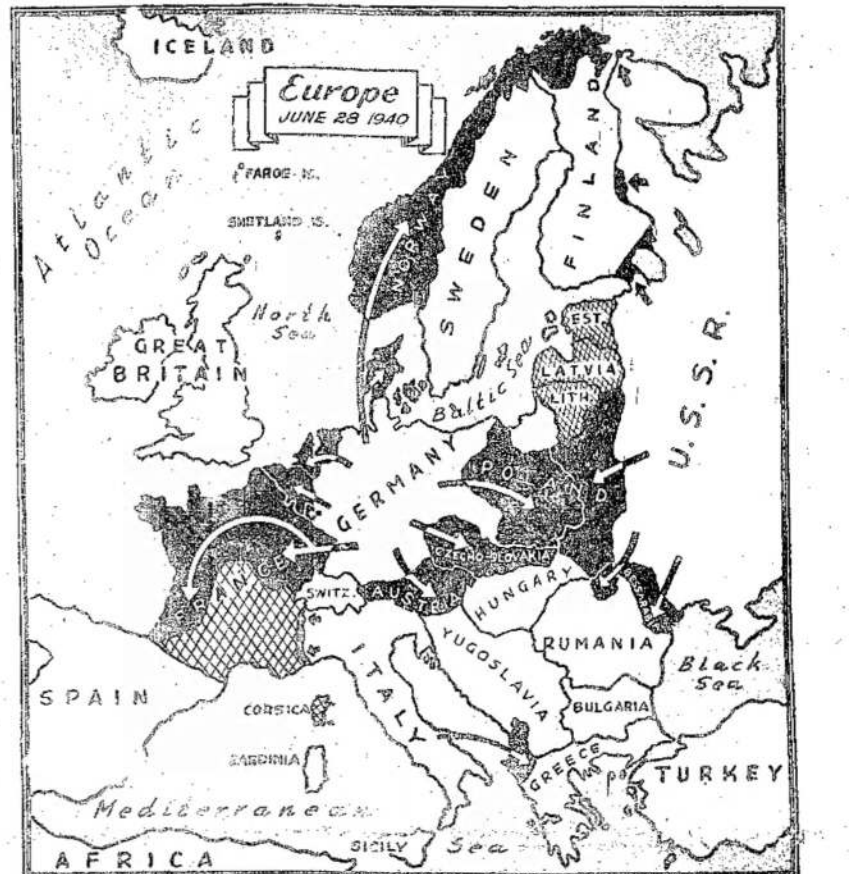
ICELAND

Europe
JUNE 28 1940

Atlantic Ocean

FAROE IS.

SHETLAND IS.

North Sea

GREAT BRITAIN

NORWAY

SWEDEN

FINLAND

EST.

LATVIA

LITH.

Baltic Sea

U. S. S. R.

POLAND

GERMANY

CZECHO-SLOVAKIA

FRANCE

SWITZ.

AUSTRIA

HUNGARY

RUMANIA

YUGOSLAVIA

BULGARIA

Black Sea

SPAIN

ITALY

CORSICA

SARDINIA

GREECE

TURKEY

Mediterranean

SICILY

Sea

AFRICA